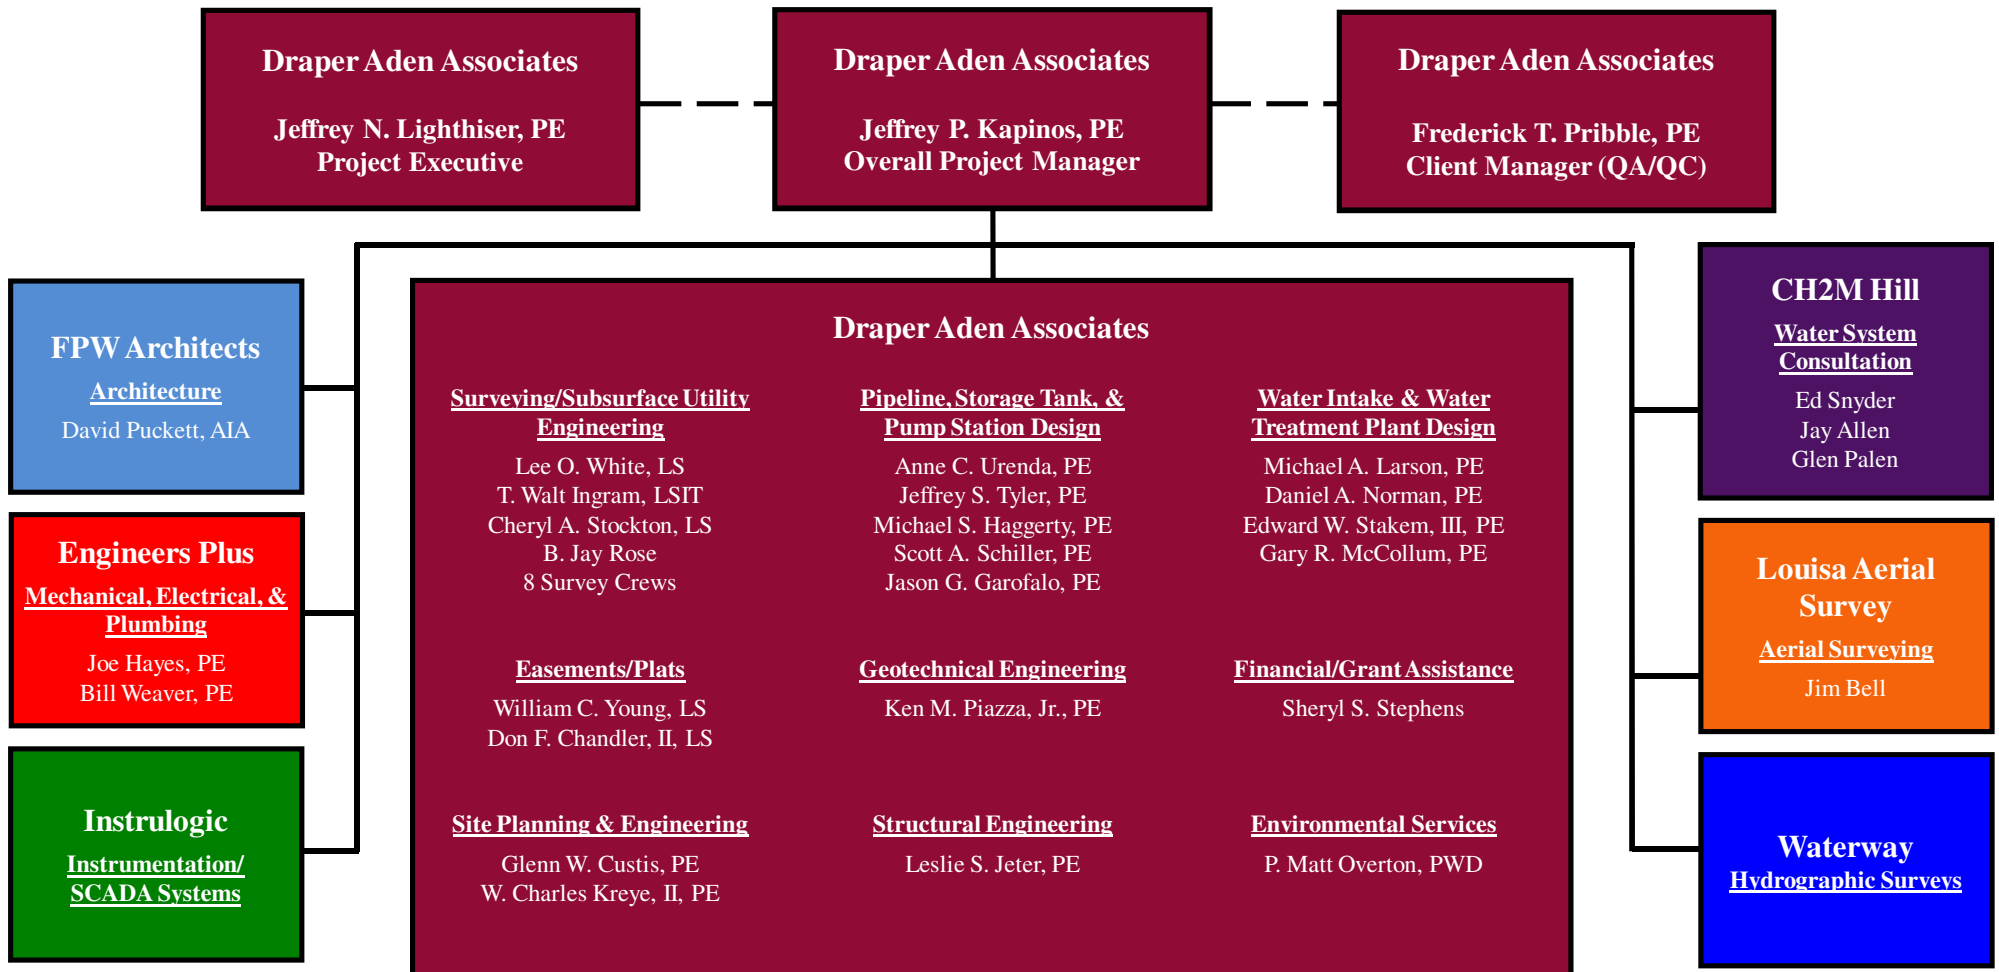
Draper Aden Associates

Jeffrey N. Lighthiser, PE
Project Executive

Draper Aden Associates

Jeffrey P. Kapinos, PE
Overall Project Manager

Draper Aden Associates

Frederick T. Pribble, PE
Client Manager (QA/QC)

FPW Architects
Architecture
David Puckett, AIA

Engineers Plus
Mechanical, Electrical, & Plumbing
Joe Hayes, PE
Bill Weaver, PE

Instrulogic
Instrumentation/ SCADA Systems

Draper Aden Associates

Surveying/Subsurface Utility Engineering
Lee O. White, LS
T. Walt Ingram, LSIT
Cheryl A. Stockton, LS
B. Jay Rose
8 Survey Crews

Pipeline, Storage Tank, & Pump Station Design
Anne C. Urenda, PE
Jeffrey S. Tyler, PE
Michael S. Haggerty, PE
Scott A. Schiller, PE
Jason G. Garofalo, PE

Water Intake & Water Treatment Plant Design
Michael A. Larson, PE
Daniel A. Norman, PE
Edward W. Stakem, III, PE
Gary R. McCollum, PE

Easements/Plats
William C. Young, LS
Don F. Chandler, II, LS

Geotechnical Engineering
Ken M. Piazza, Jr., PE

Financial/Grant Assistance
Sheryl S. Stephens

Site Planning & Engineering
Glenn W. Custis, PE
W. Charles Kreye, II, PE

Structural Engineering
Leslie S. Jeter, PE

Environmental Services
P. Matt Overton, PWD

CH2M Hill
Water System Consultation
Ed Snyder
Jay Allen
Glen Palen

Louisa Aerial Survey
Aerial Surveying
Jim Bell

Waterway
Hydrographic Surveys